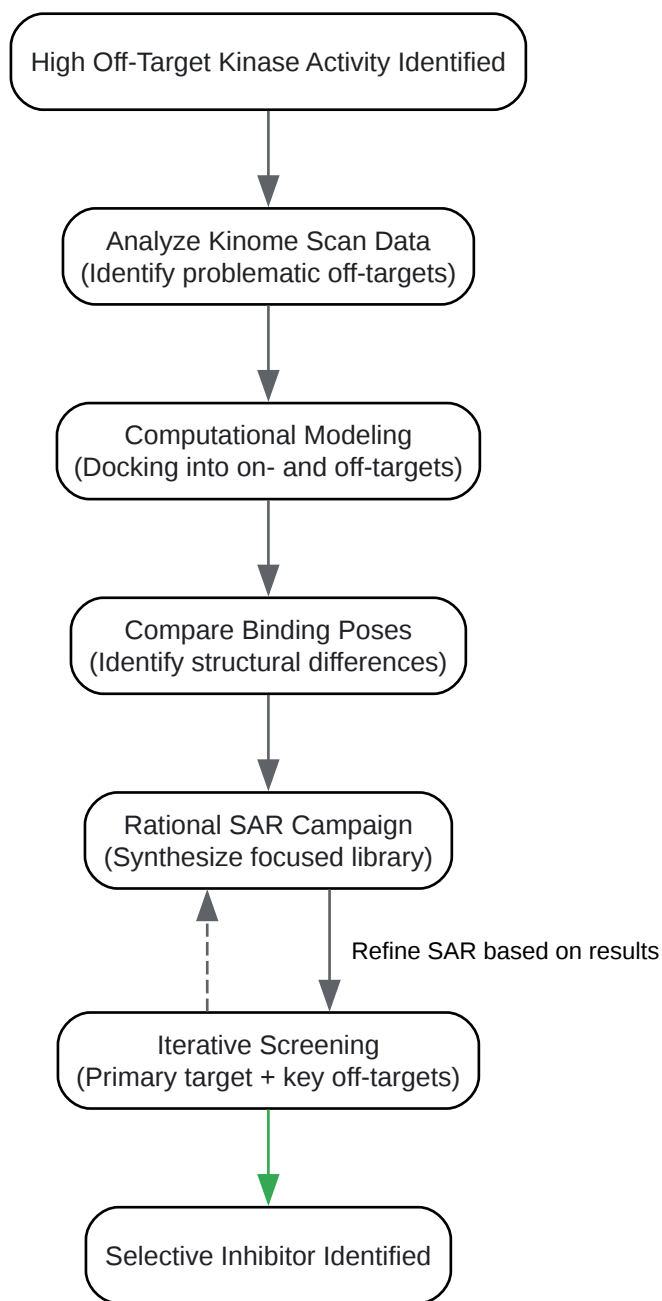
High Off-Target Kinase Activity Identified

Analyze Kinome Scan Data
(Identify problematic off-targets)

Computational Modeling
(Docking into on- and off-targets)

Compare Binding Poses
(Identify structural differences)

Rational SAR Campaign
(Synthesize focused library)

Refine SAR based on results

Iterative Screening
(Primary target + key off-targets)

Selective Inhibitor Identified